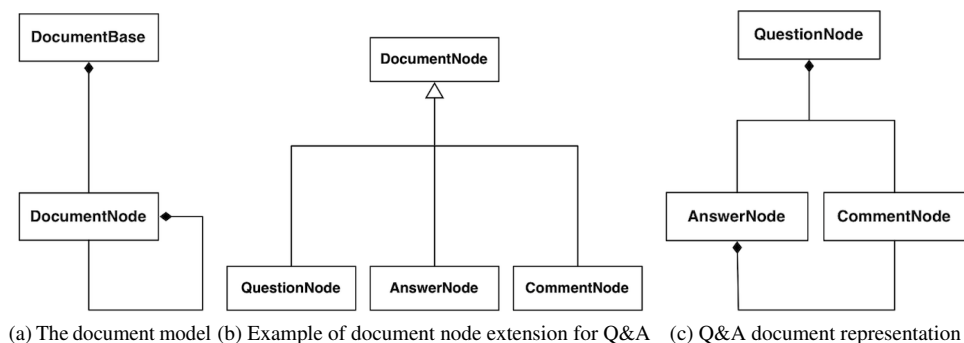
DocumentBase

DocumentNode

(a) The document model

DocumentNode

QuestionNode

AnswerNode

CommentNode

(b) Example of document node extension for Q&A

QuestionNode

AnswerNode

CommentNode

(c) Q&A document representation